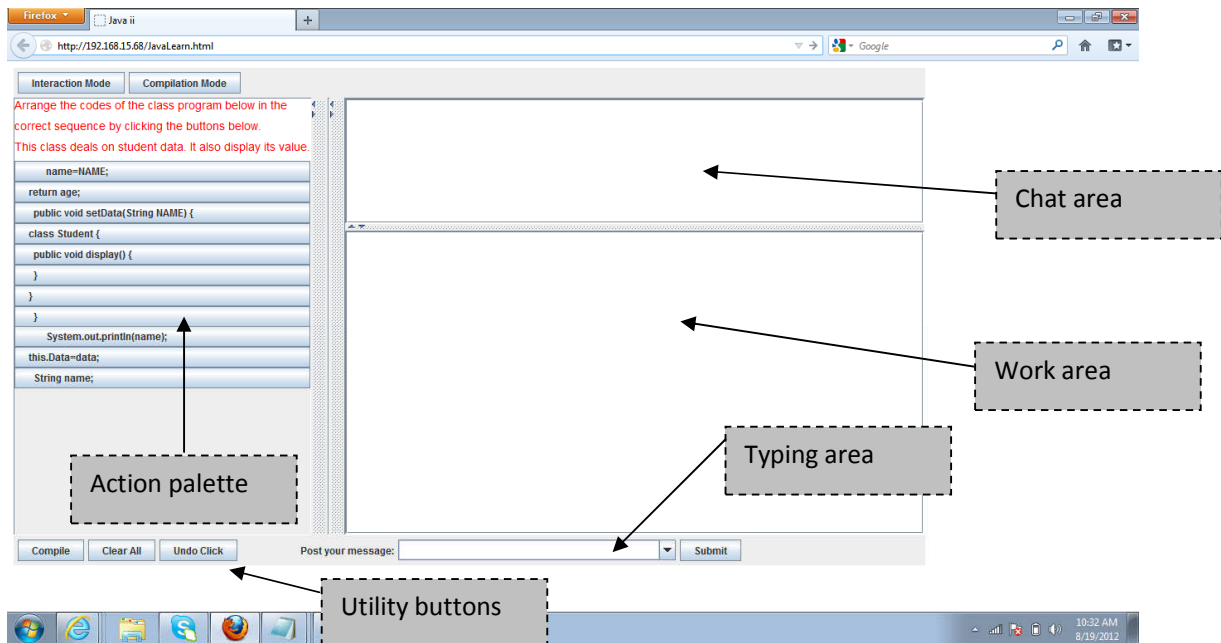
Firefox
Java ii
http://192.168.15.68/JavaLearn.html
Google

Interaction Mode
Compilation Mode

Arrange the codes of the class program below in the correct sequence by clicking the buttons below.
This class deals on student data. It also display its value.

name=NAME;
return age;
public void setData(String NAME) {
class Student {
public void display() {
}
}
}
System.out.println(name);
this.Data=data;
String name;

Chat area

Work area

Typing area

Action palette

Compile
Clear All
Undo Click
Post your message:
Submit

Utility buttons

10:32 AM
8/19/2012